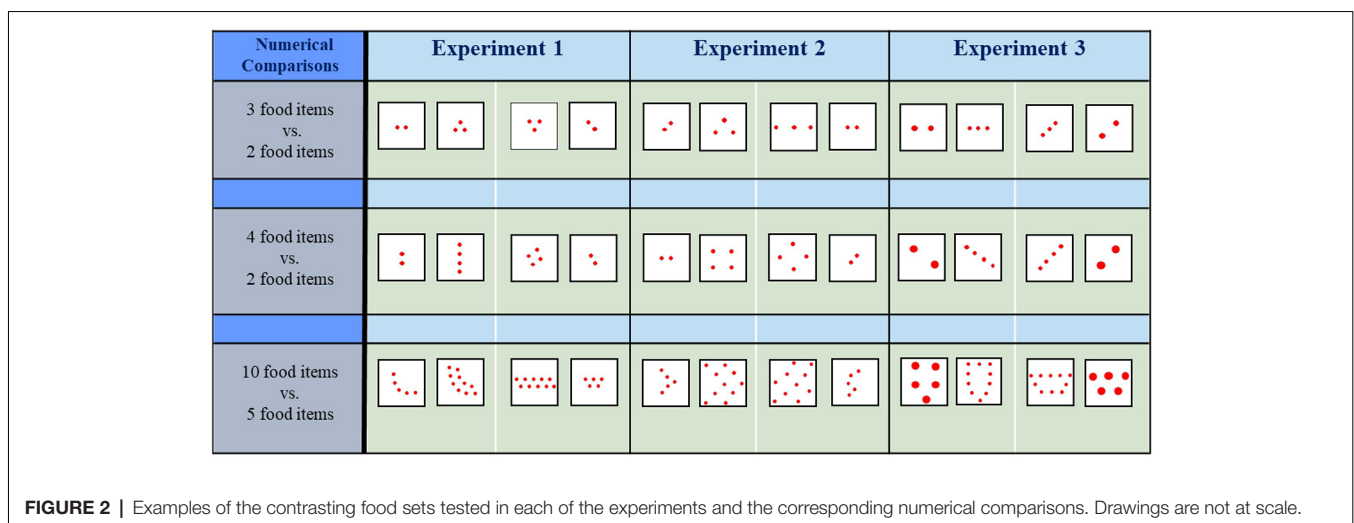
| Numerical Comparisons | Experiment 1 | Experiment 2 | Experiment 3 |
|---|---|---|---|
| 3 food items vs. 2 food items | | | |
| | | | |
| 4 food items vs. 2 food items | | | |
| | | | |
| 10 food items vs. 5 food items | | | |

FIGURE 2 | Examples of the contrasting food sets tested in each of the experiments and the corresponding numerical comparisons. Drawings are not at scale.